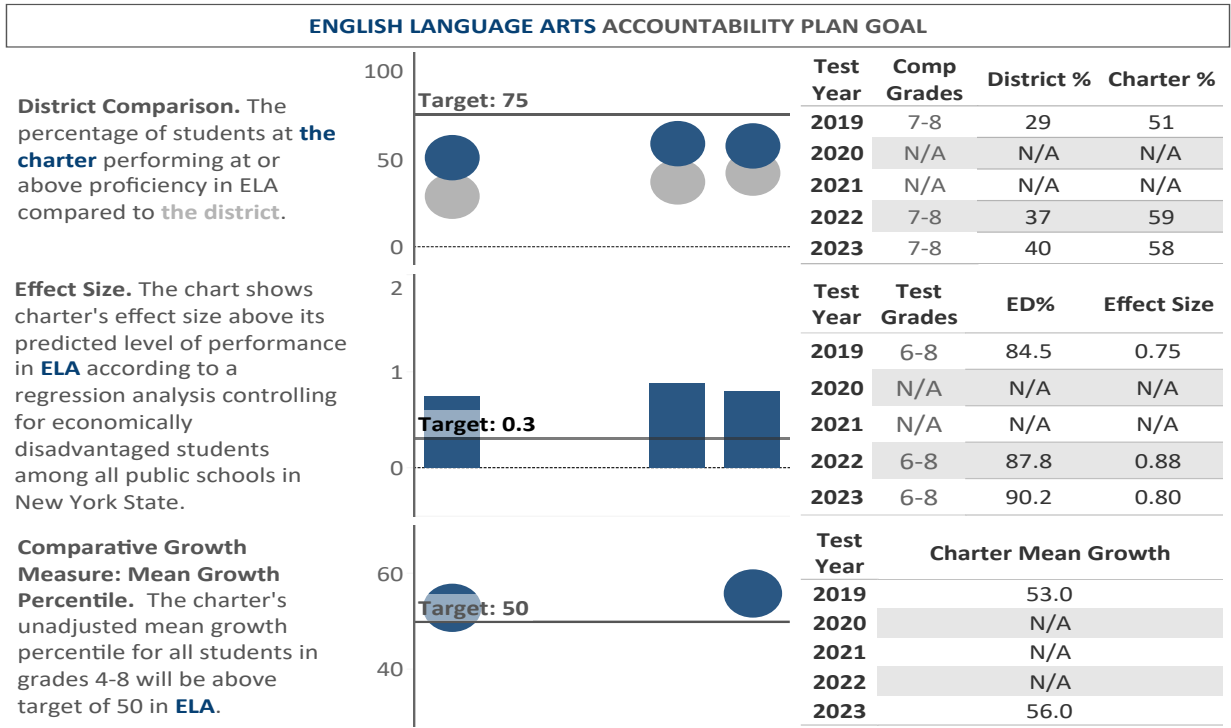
ENGLISH LANGUAGE ARTS ACCOUNTABILITY PLAN GOAL

District Comparison. The percentage of students at the charter performing at or above proficiency in ELA compared to the district.

100
Target: 75
50
0

| Test Year | Comp Grades | District % | Charter % |
|---|---|---|---|
| 2019 | 7-8 | 29 | 51 |
| 2020 | N/A | N/A | N/A |
| 2021 | N/A | N/A | N/A |
| 2022 | 7-8 | 37 | 59 |
| 2023 | 7-8 | 40 | 58 |

Effect Size. The chart shows charter's effect size above its predicted level of performance in ELA according to a regression analysis controlling for economically disadvantaged students among all public schools in New York State.

2
1
Target: 0.3
0

| Test Year | Test Grades | ED% | Effect Size |
|---|---|---|---|
| 2019 | 6-8 | 84.5 | 0.75 |
| 2020 | N/A | N/A | N/A |
| 2021 | N/A | N/A | N/A |
| 2022 | 6-8 | 87.8 | 0.88 |
| 2023 | 6-8 | 90.2 | 0.80 |

Comparative Growth Measure: Mean Growth Percentile. The charter's unadjusted mean growth percentile for all students in grades 4-8 will be above target of 50 in ELA.

60
Target: 50
40

| Test Year | Charter Mean Growth |
|---|---|
| 2019 | 53.0 |
| 2020 | N/A |
| 2021 | N/A |
| 2022 | N/A |
| 2023 | 56.0 |